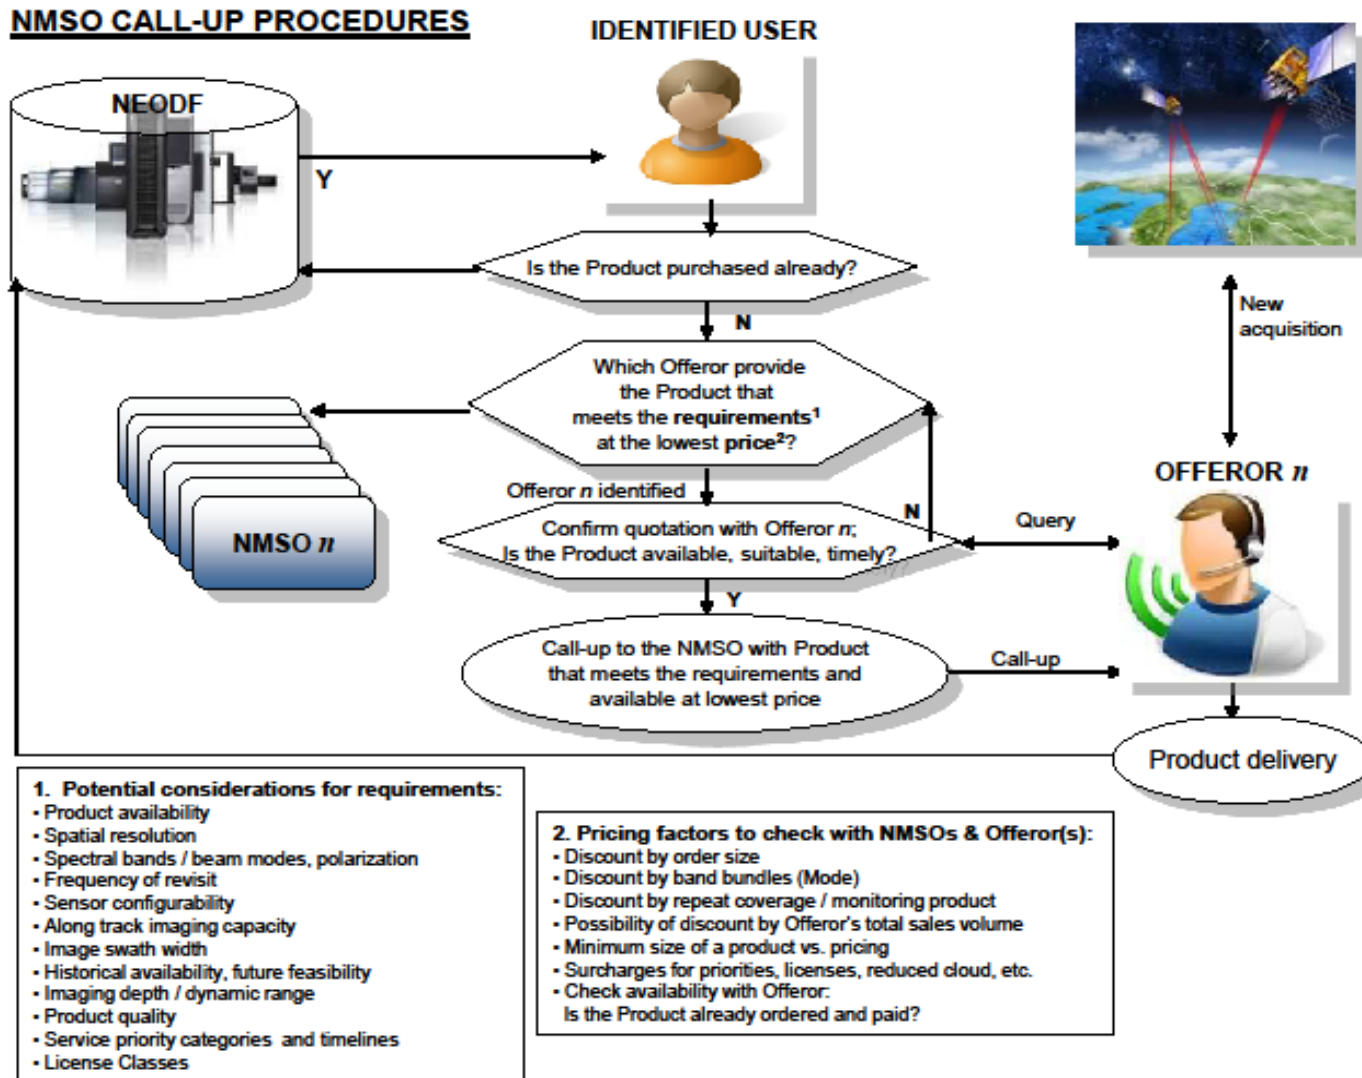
NMSO CALL-UP PROCEDURES

IDENTIFIED USER

NEODF

Y

Is the Product purchased already?

N

New acquisition

Which Offeror provide the Product that meets the requirements¹ at the lowest price²?

OFFEROR $n$

Offeror $n$ identified

NMSO $n$

N

Query

Confirm quotation with Offeror $n$; Is the Product available, suitable, timely?

Y

Call-up to the NMSO with Product that meets the requirements and available at lowest price

Call-up

Product delivery

1. Potential considerations for requirements:
• Product availability
• Spatial resolution
• Spectral bands / beam modes, polarization
• Frequency of revisit
• Sensor configurability
• Along track imaging capacity
• Image swath width
• Historical availability, future feasibility
• Imaging depth / dynamic range
• Product quality
• Service priority categories and timelines
• License Classes

2. Pricing factors to check with NMSOs & Offeror(s):
• Discount by order size
• Discount by band bundles (Mode)
• Discount by repeat coverage / monitoring product
• Possibility of discount by Offeror's total sales volume
• Minimum size of a product vs. pricing
• Surcharges for priorities, licenses, reduced cloud, etc.
• Check availability with Offeror:
Is the Product already ordered and paid?